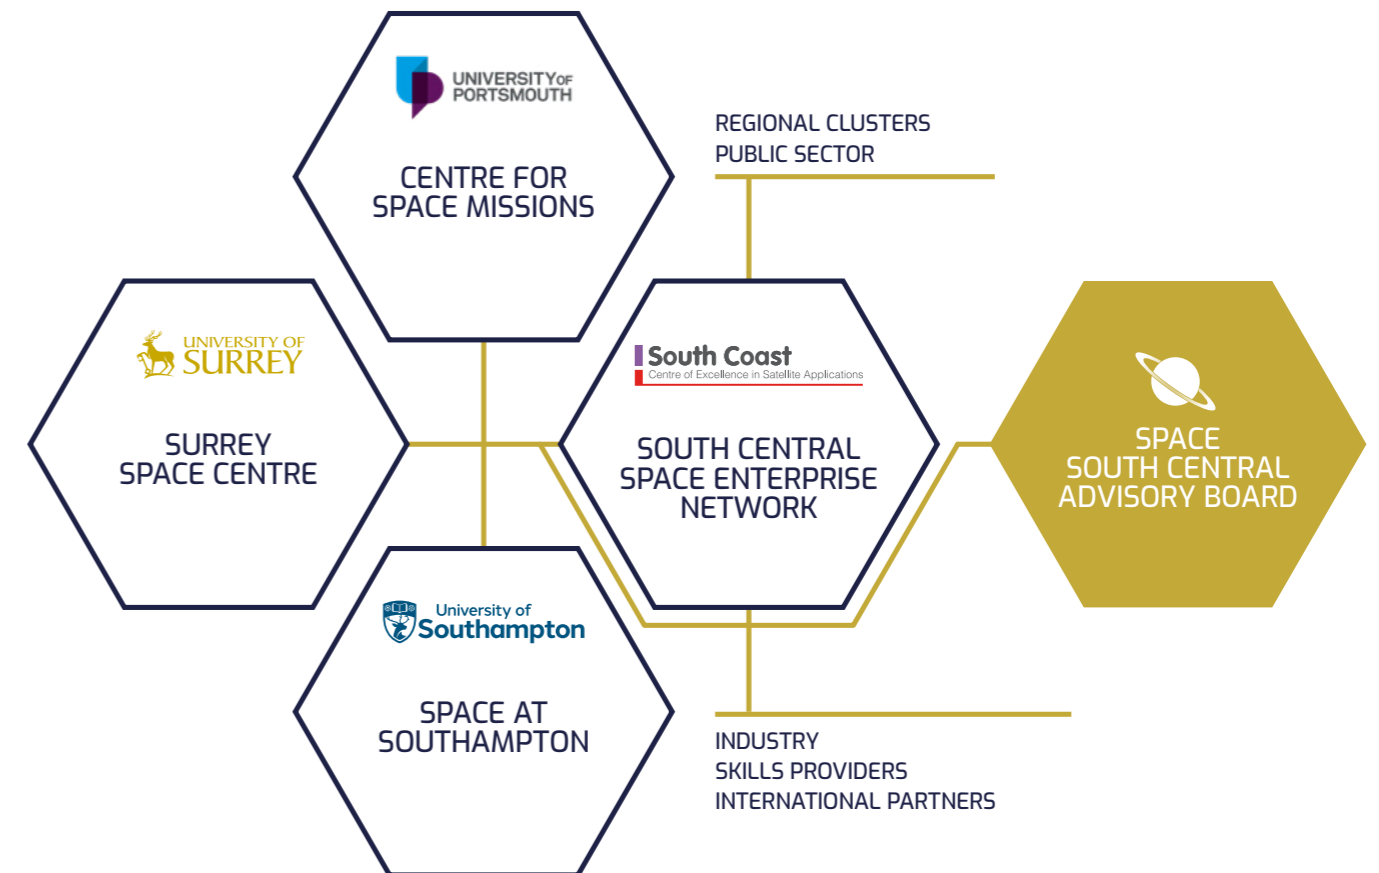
UNIVERSITY OF PORTSMOUTH

CENTRE FOR SPACE MISSIONS

REGIONAL CLUSTERS
PUBLIC SECTOR

UNIVERSITY OF SURREY

SURREY SPACE CENTRE

South Coast
Centre of Excellence in Satellite Applications

SOUTH CENTRAL SPACE ENTERPRISE NETWORK

SPACE SOUTH CENTRAL ADVISORY BOARD

University of Southampton

SPACE AT SOUTHAMPTON

INDUSTRY
SKILLS PROVIDERS
INTERNATIONAL PARTNERS